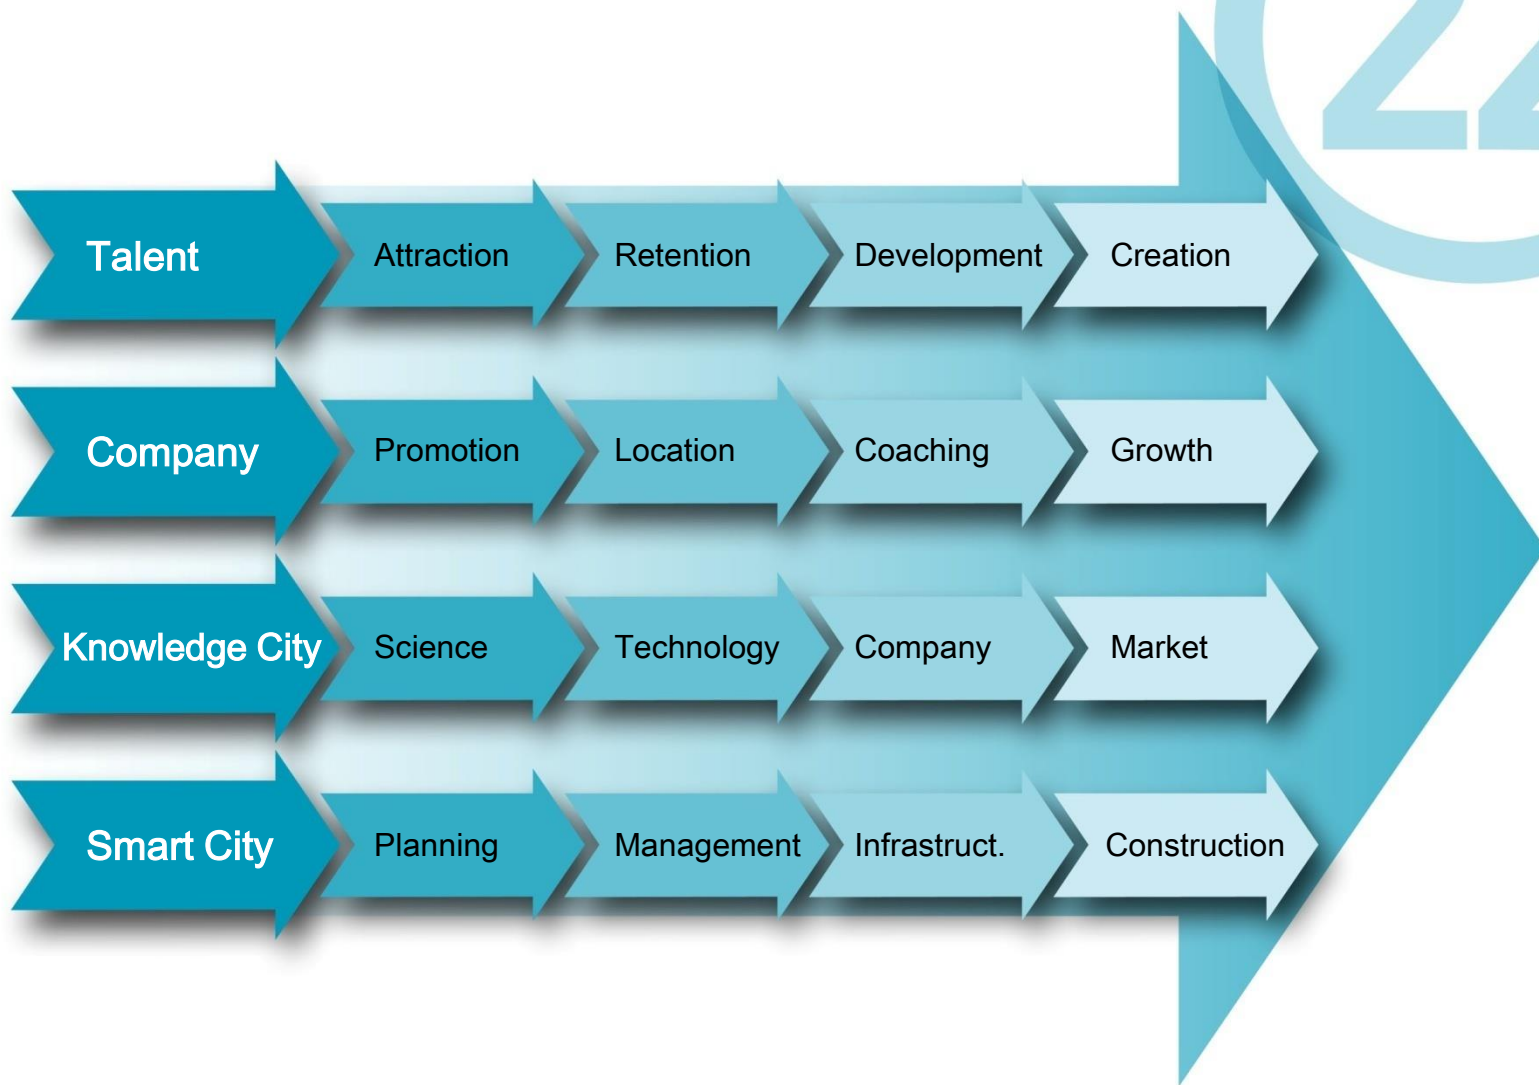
Talent Attraction Retention Development Creation

Company Promotion Location Coaching Growth

Knowledge City Science Technology Company Market

Smart City Planning Management Infrastruct. Construction